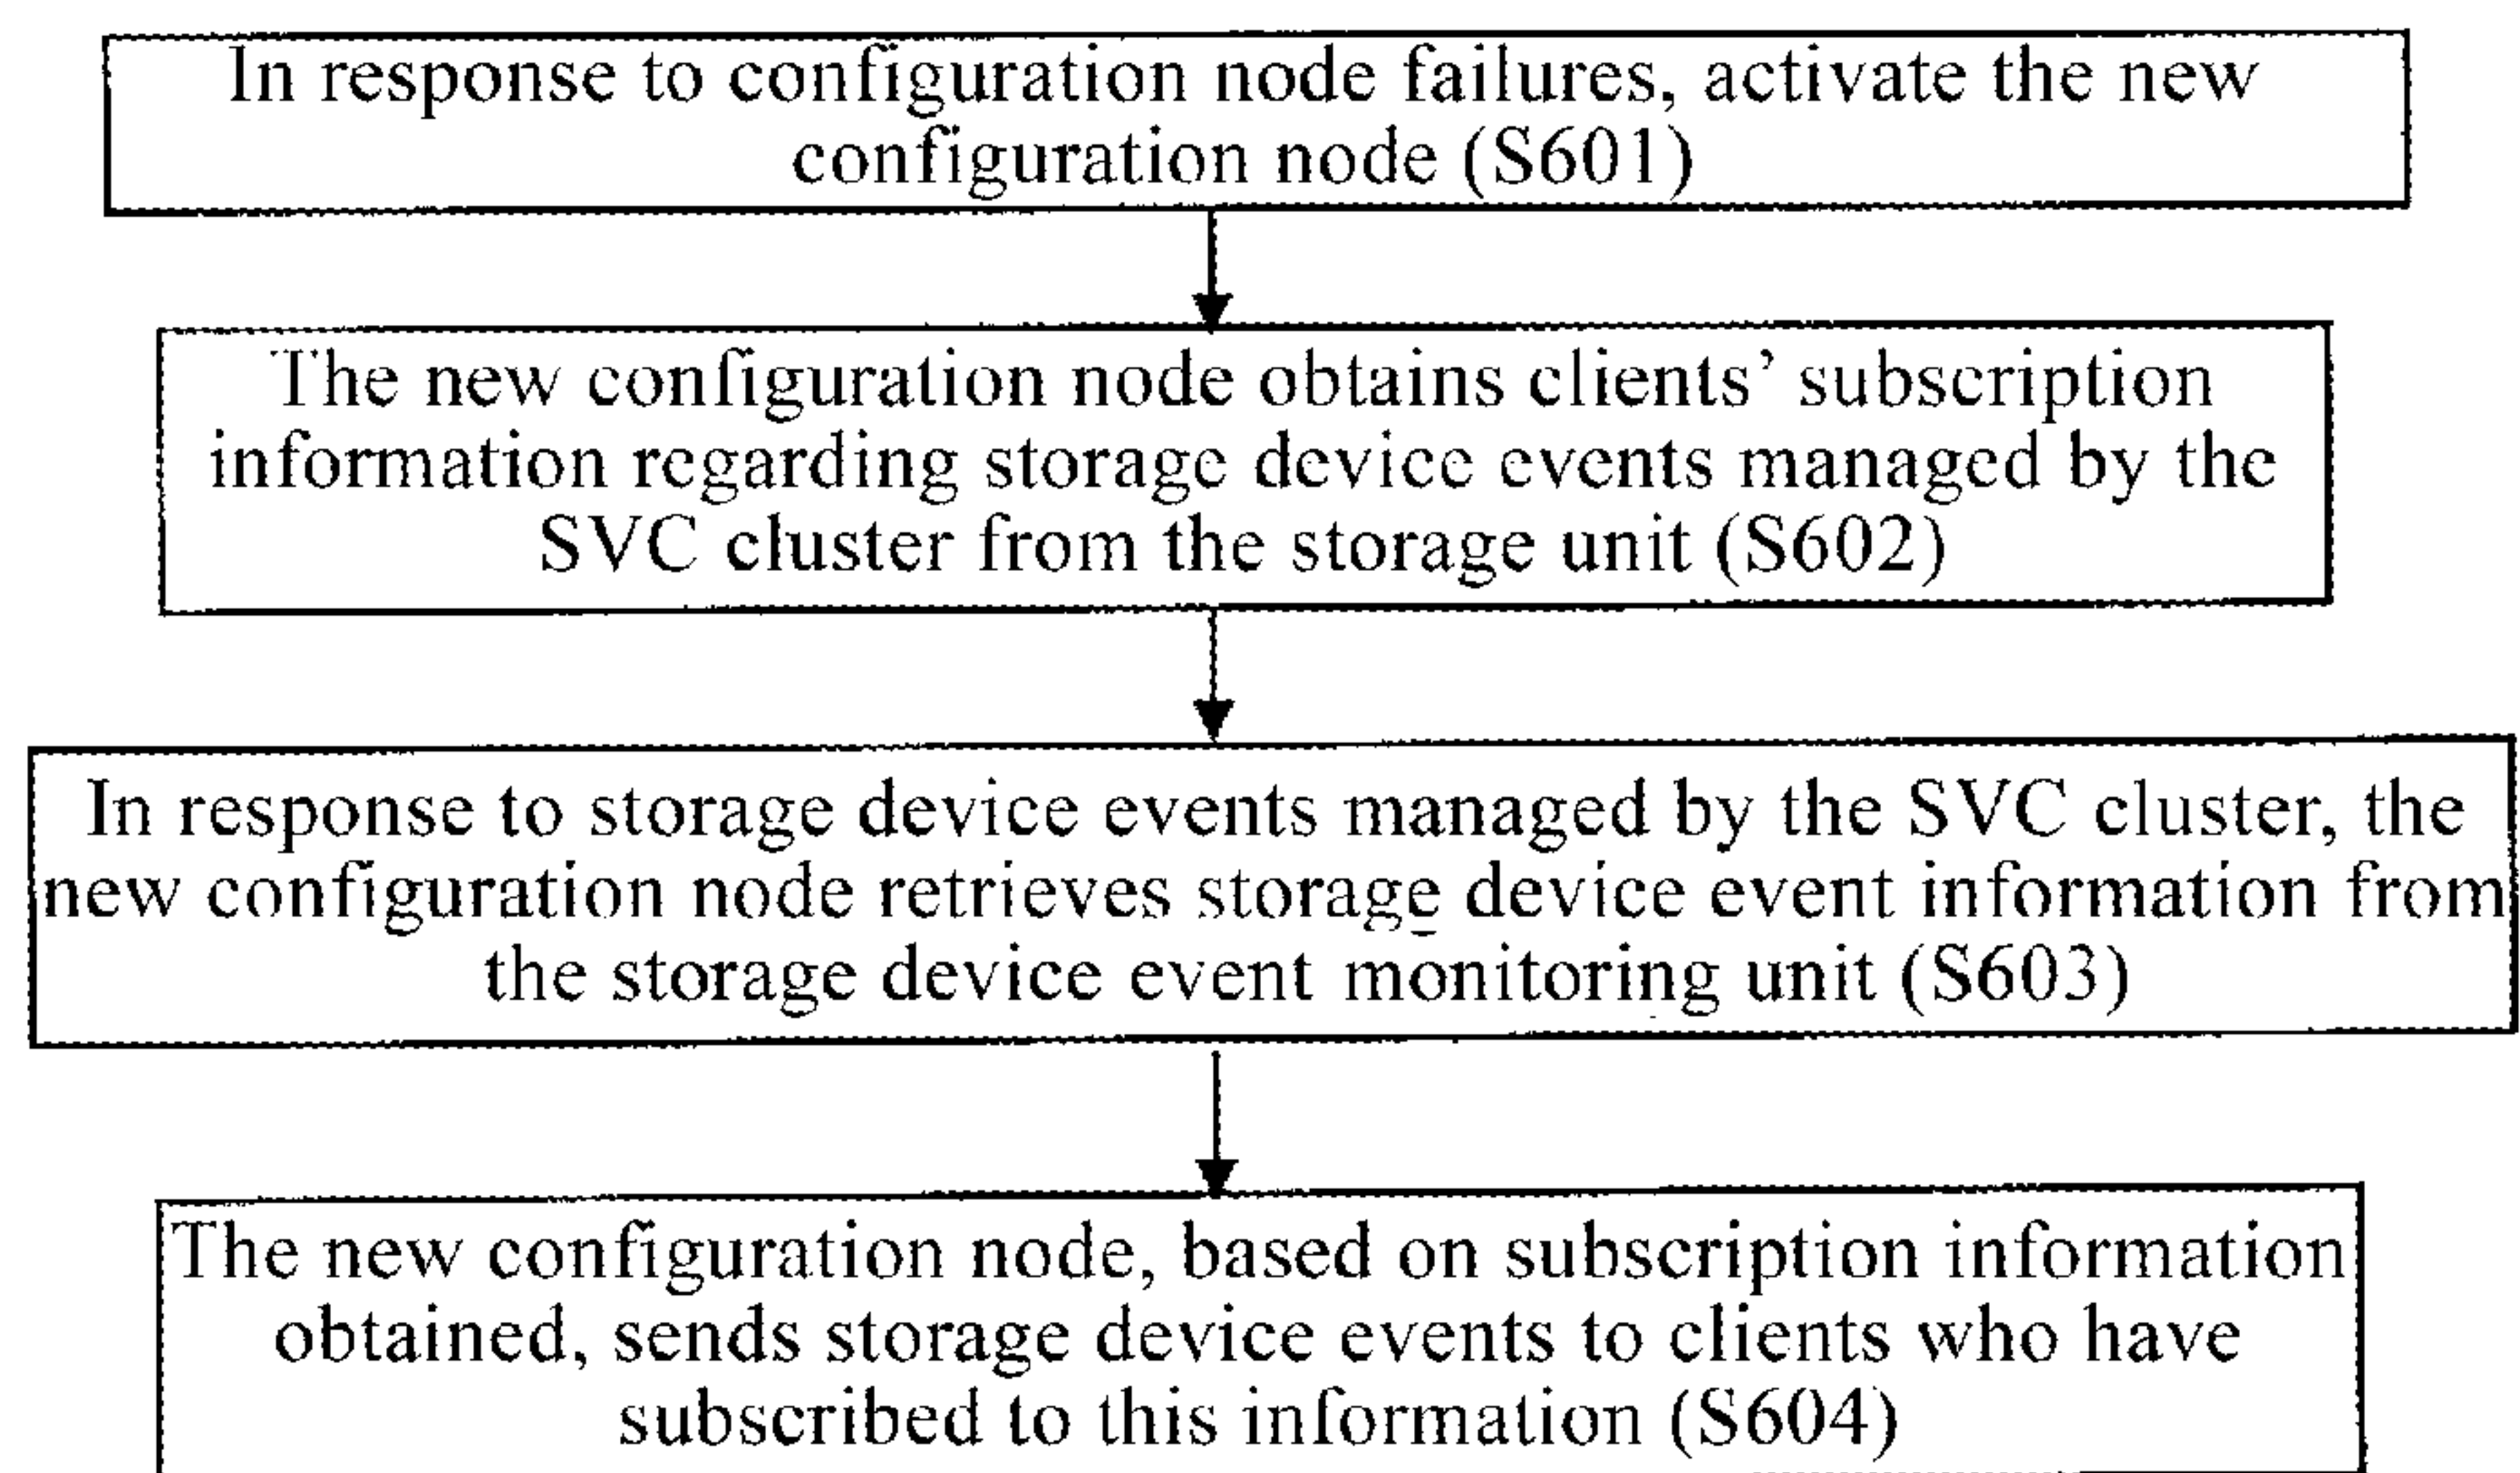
In response to configuration node failures, activate the new configuration node (S601)

The new configuration node obtains clients' subscription information regarding storage device events managed by the SVC cluster from the storage unit (S602)

In response to storage device events managed by the SVC cluster, the new configuration node retrieves storage device event information from the storage device event monitoring unit (S603)

The new configuration node, based on subscription information obtained, sends storage device events to clients who have subscribed to this information (S604)